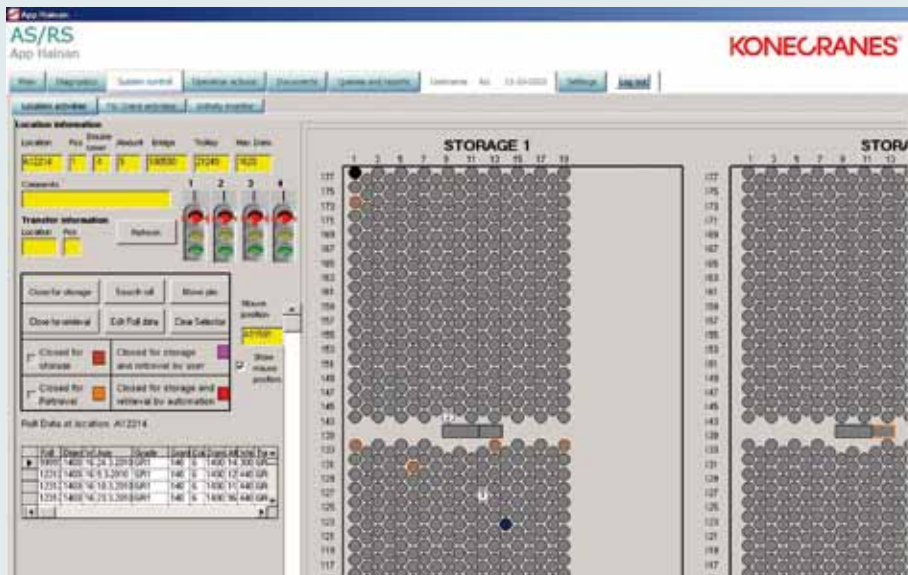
App Halnan

AS/RS
App Halnan

KONECRANES

Main | Diagnostics | System control | Operation actions | Documents | Queries and reports | Username: Adi 13-03-2003 | Settings | Log out

Location activities | Yip Crane activities | Activity monitor

Location information

Location | Pos | Double lower | Absolut | Bridge | Trolley | Max Diam
A12214 | 1 | 4 | 3 | 100530 | 21249 | 1620

Comments

1 2 3 4

Transfer information
Location | Pos
Refresh

Close for storage | Touch roll | Move pie
Close for retrieval | Edit Roll data | Clear Selection

Closed for storage | Closed for storage and retrieval by user
Closed for Retrieval | Closed for storage and retrieval by automation

Mouse position
A31591
Show mouse position

Roll Data at location: A12214

STORAGE 1
1 3 5 7 9 11 13 15 17 19
177 175 173 171 169 167 165 163 161 159 157 155 153 151 149 147 145 143 139 133 131 129 127 125 123 121 119 117

STORA
1 3 5 7 9 11 13
177 175 173 171 169 167 165 163 161 159 157 155 153 151 149 147 145 143 139 133 131 129 127 125 123 121 119 117